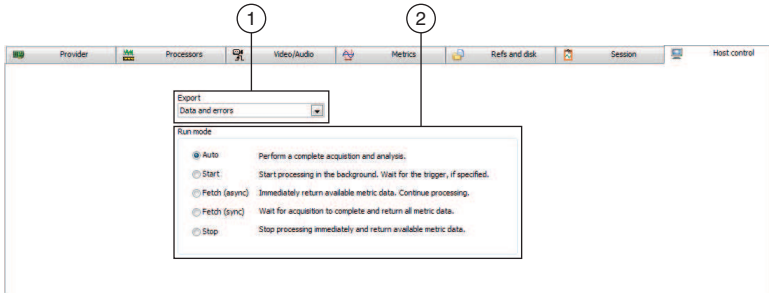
1

2

Provider

Processors

Video/Audio

Metrics

Refs and disk

Session

Host control

Export

Data and errors

Run mode

Auto Perform a complete acquistion and analysis.

Start Start processing in the background. Wait for the trigger, if specified.

Fetch (async) Immediately return available metric data. Continue processing.

Fetch (sync) Wait for acquisition to complete and return all metric data.

Stop Stop processing immediately and return available metric data.